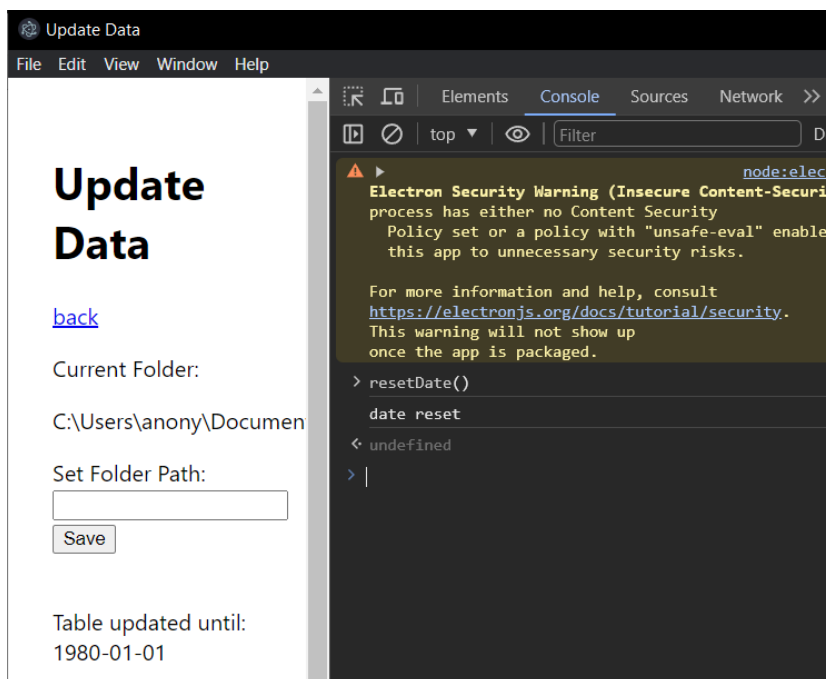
Update Data

File Edit View Window Help

Update Data

back

Current Folder:

C:\Users\anony\Documen

Set Folder Path:

Save

Table updated until:
1980-01-01

Elements Console Sources Network >>

top ▼ Filter D

node:elec

Electron Security Warning (Insecure Content-Securi
process has either no Content Security Policy set or a policy with "unsafe-eval" enable this app to unnecessary security risks.

For more information and help, consult https://electronjs.org/docs/tutorial/security. This warning will not show up once the app is packaged.

> resetDate()

date reset

< undefined

>